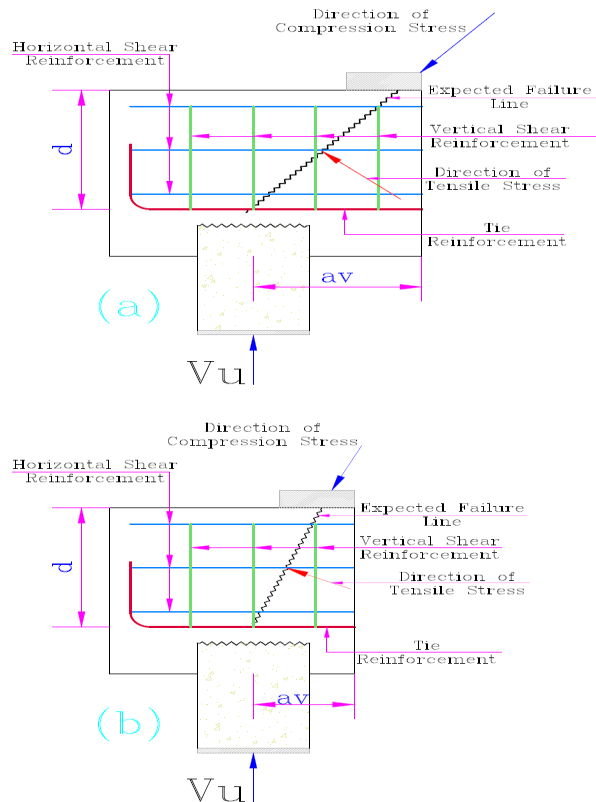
Direction of Compression Stress

Horizontal Shear Reinforcement

Expected Failure Line

Vertical Shear Reinforcement

d

Direction of Tensile Stress

Tie Reinforcement

av

(a)

Vu

Direction of Compression Stress

Horizontal Shear Reinforcement

Expected Failure Line

Vertical Shear Reinforcement

d

Direction of Tensile Stress

Tie Reinforcement

av

(b)

Vu